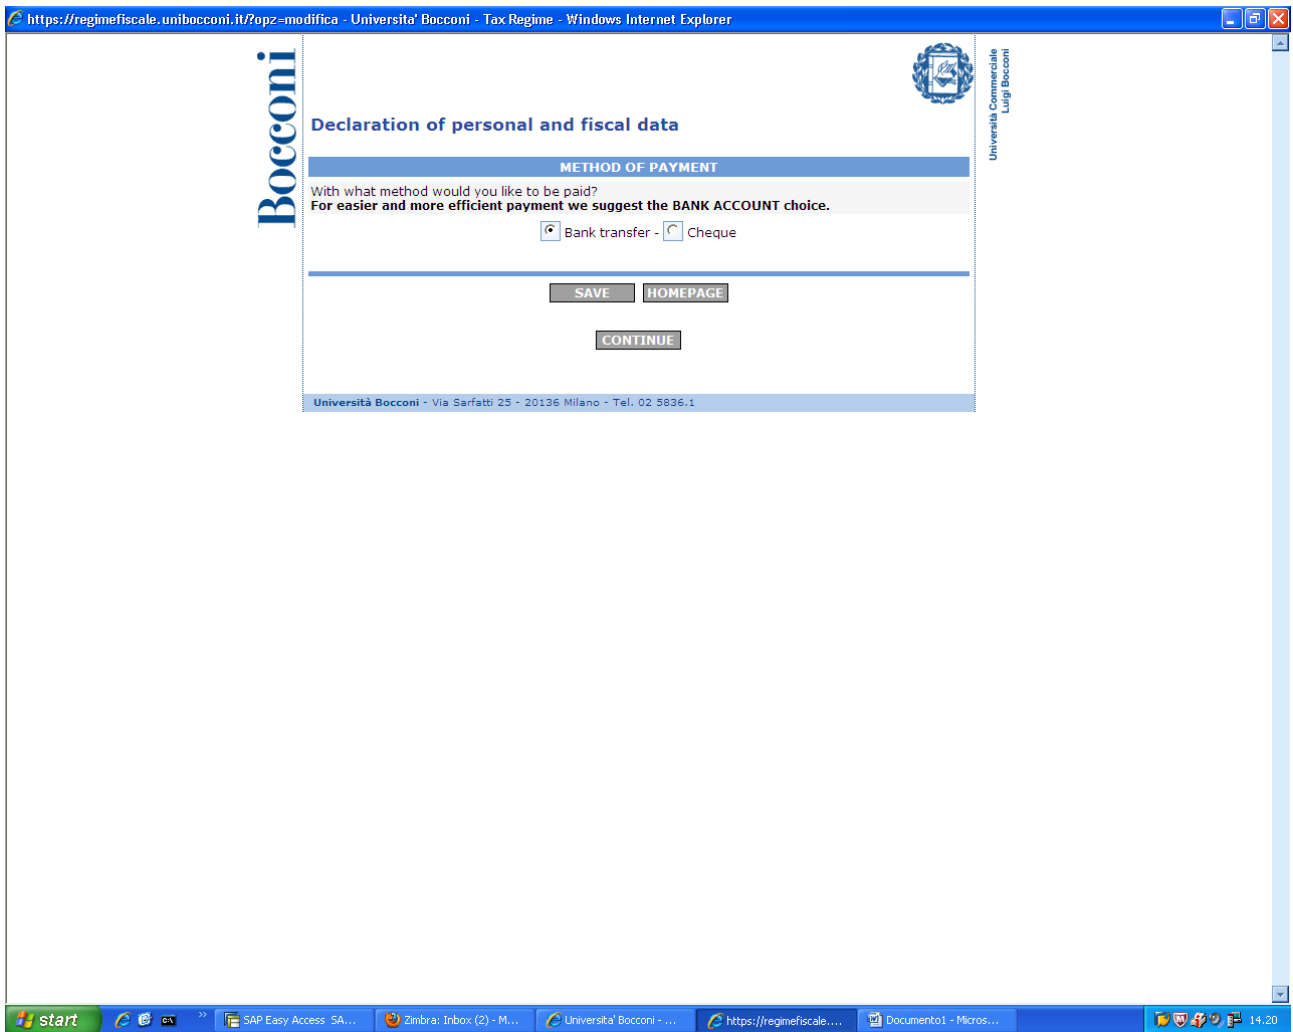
https://regimefiscale.unibocconi.it/?opz=modifica - Universita' Bocconi - Tax Regime - Windows Internet Explorer

Bocconi

Università Commerciale Luigi Bocconi

Declaration of personal and fiscal data

METHOD OF PAYMENT

With what method would you like to be paid?
For easier and more efficient payment we suggest the BANK ACCOUNT choice.

Bank transfer - Cheque

SAVE HOMEPAGE

CONTINUE

Università Bocconi - Via Sarfatti 25 - 20136 Milano - Tel. 02 5836.1

start | SAP Easy Access SA... | Zimbra: Inbox (2) - M... | Universita' Bocconi - ... | https://regimefiscale.... | Documento1 - Micros... | 14.20